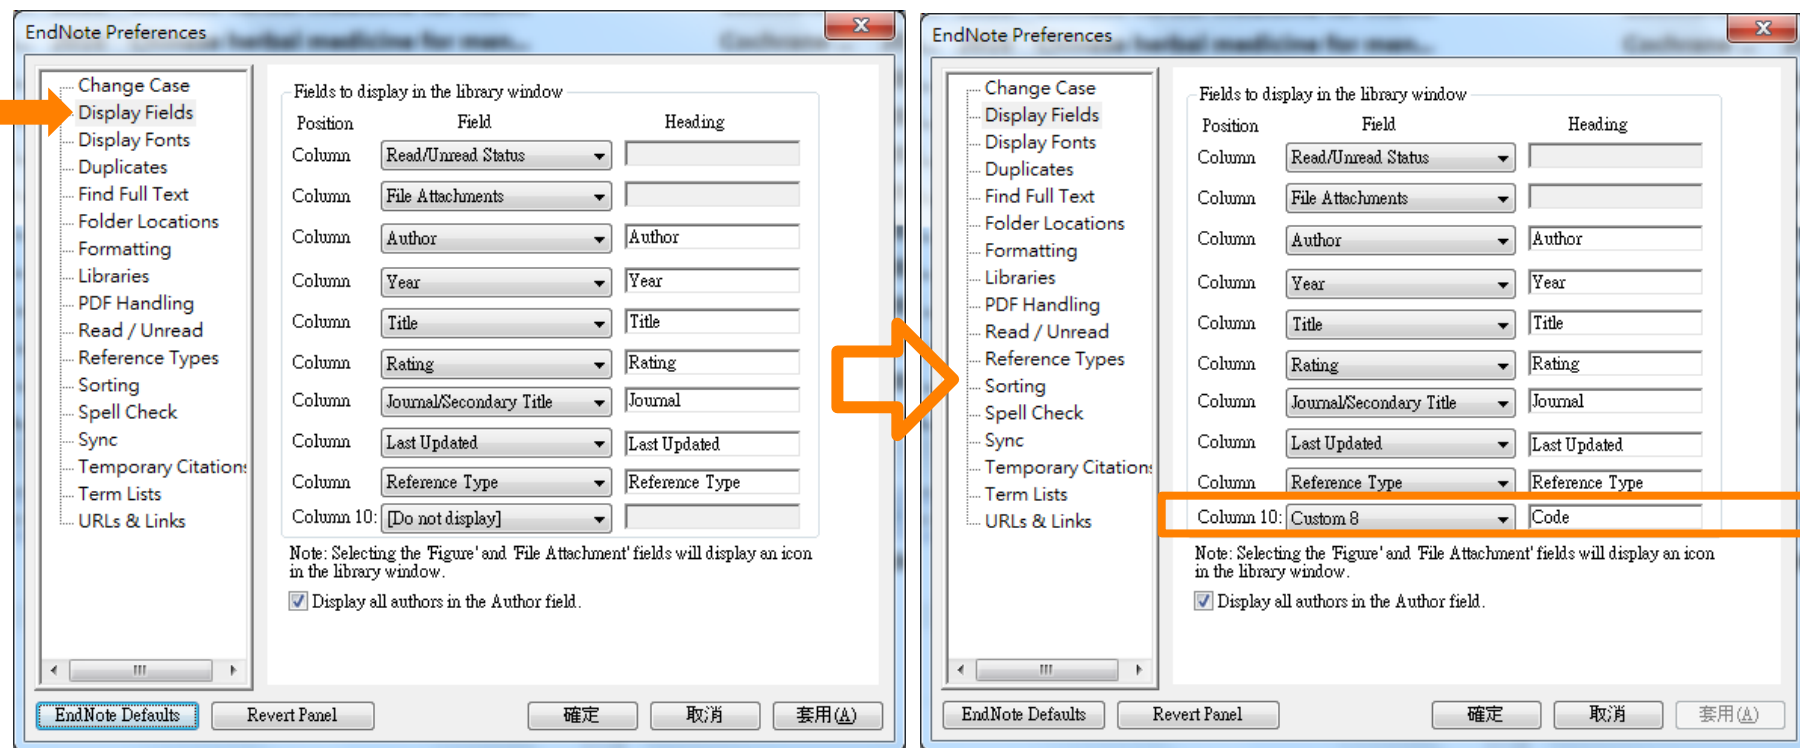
EndNote Preferences

Change Case
Display Fields
Display Fonts
Duplicates
Find Full Text
Folder Locations
Formatting
Libraries
PDF Handling
Read / Unread
Reference Types
Sorting
Spell Check
Sync
Temporary Citation:
Term Lists
URLs & Links

Fields to display in the library window

| Position | Field | Heading |
|---|---|---|
| Column | Read/Unread Status | |
| Column | File Attachments | |
| Column | Author | Author |
| Column | Year | Year |
| Column | Title | Title |
| Column | Rating | Rating |
| Column | Journal/Secondary Title | Journal |
| Column | Last Updated | Last Updated |
| Column | Reference Type | Reference Type |
| Column 10: | [Do not display] | |

Note: Selecting the 'Figure' and 'File Attachment' fields will display an icon in the library window.

Display all authors in the Author field.

EndNote Defaults
Revert Panel
確定
取消
套用(A)

EndNote Preferences

Change Case
Display Fields
Display Fonts
Duplicates
Find Full Text
Folder Locations
Formatting
Libraries
PDF Handling
Read / Unread
Reference Types
Sorting
Spell Check
Sync
Temporary Citation:
Term Lists
URLs & Links

Fields to display in the library window

| Position | Field | Heading |
|---|---|---|
| Column | Read/Unread Status | |
| Column | File Attachments | |
| Column | Author | Author |
| Column | Year | Year |
| Column | Title | Title |
| Column | Rating | Rating |
| Column | Journal/Secondary Title | Journal |
| Column | Last Updated | Last Updated |
| Column | Reference Type | Reference Type |
| Column 10: | Custom 8 | Code |

Note: Selecting the 'Figure' and 'File Attachment' fields will display an icon in the library window.

Display all authors in the Author field.

EndNote Defaults
Revert Panel
確定
取消
套用(A)